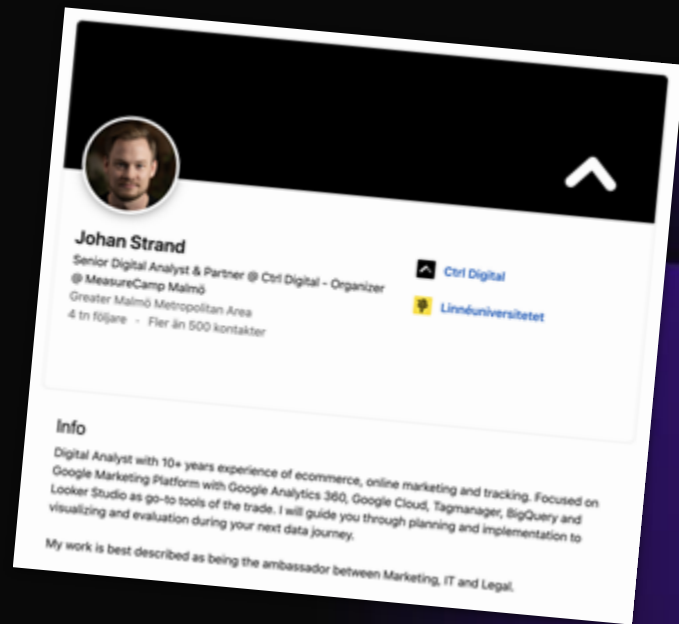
Johan Strand

Senior Digital Analyst & Partner @ Ctrl Digital - Organizer @ MeasureCamp Malmö

Greater Malmö Metropolitan Area

4 tn följare · Fler än 500 kontakter

Ctrl Digital

Linnéuniversitetet

Info

Digital Analyst with 10+ years experience of ecommerce, online marketing and tracking. Focused on Google Marketing Platform with Google Analytics 360, Google Cloud, Tagmanager, BigQuery and Looker Studio as go-to tools of the trade. I will guide you through planning and implementation to visualizing and evaluation during your next data journey.

My work is best described as being the ambassador between Marketing, IT and Legal.